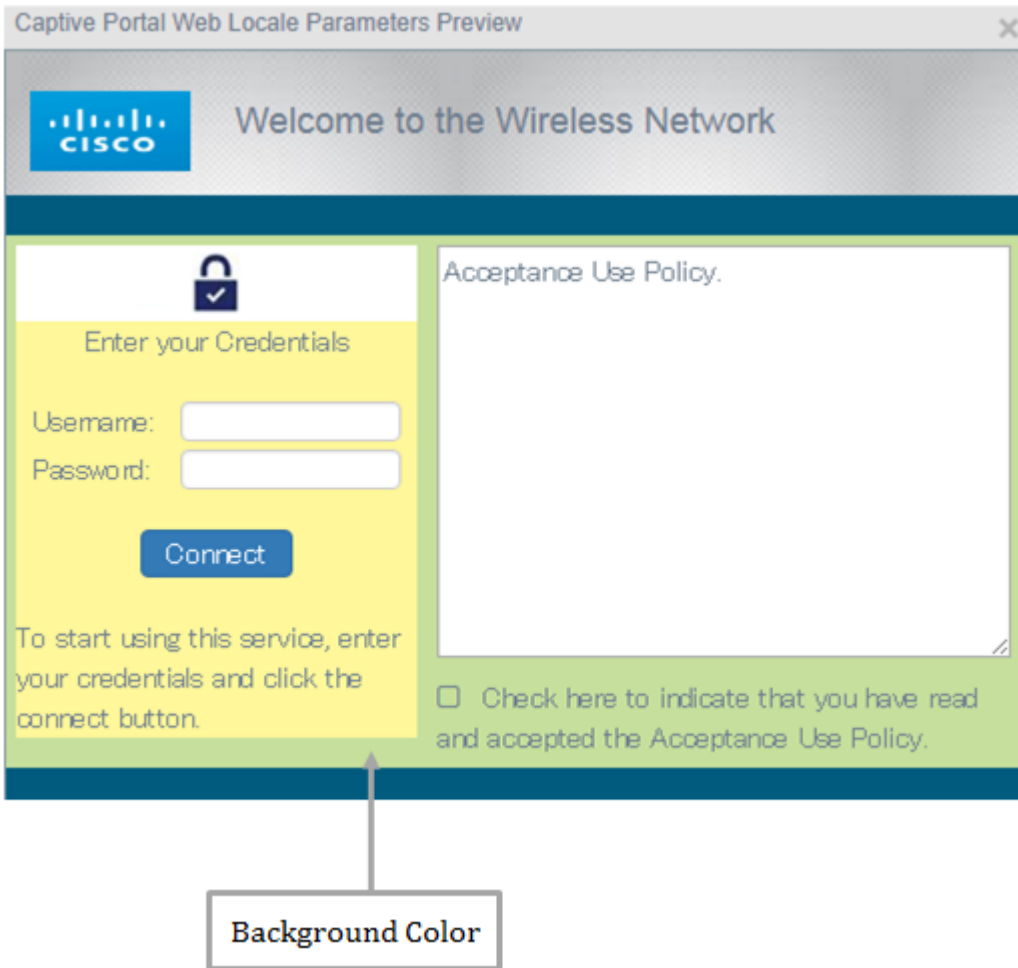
Captive Portal Web Locale Parameters Preview

×

cisco

Welcome to the Wireless Network

Enter your Credentials

Username:

Password:

Connect

To start using this service, enter your credentials and click the connect button.

Acceptance Use Policy.

Check here to indicate that you have read and accepted the Acceptance Use Policy.

Background Color